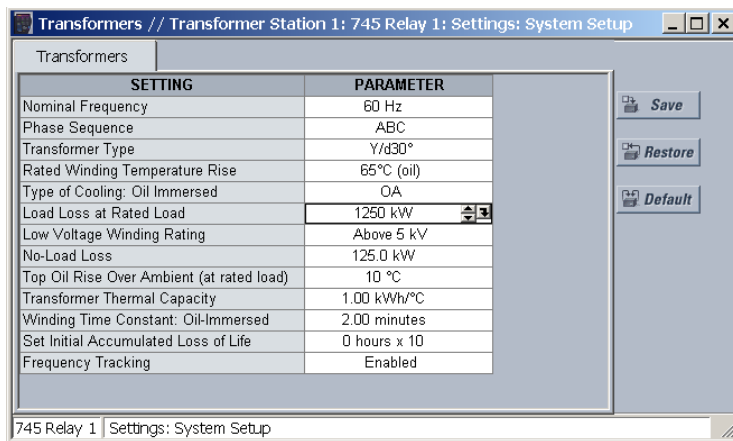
Transformers // Transformer Station 1: 745 Relay 1: Settings: System Setup

Transformers

| SETTING | PARAMETER |
|---|---|
| Nominal Frequency | 60 Hz |
| Phase Sequence | ABC |
| Transformer Type | Y/d30° |
| Rated Winding Temperature Rise | 65°C (oil) |
| Type of Cooling: Oil Immersed | OA |
| Load Loss at Rated Load | 1250 kW |
| Low Voltage Winding Rating | Above 5 kV |
| No-Load Loss | 125.0 kW |
| Top Oil Rise Over Ambient (at rated load) | 10 °C |
| Transformer Thermal Capacity | 1.00 kWh/°C |
| Winding Time Constant: Oil-Immersed | 2.00 minutes |
| Set Initial Accumulated Loss of Life | 0 hours x 10 |
| Frequency Tracking | Enabled |

Save
Restore
Default

745 Relay 1 | Settings: System Setup